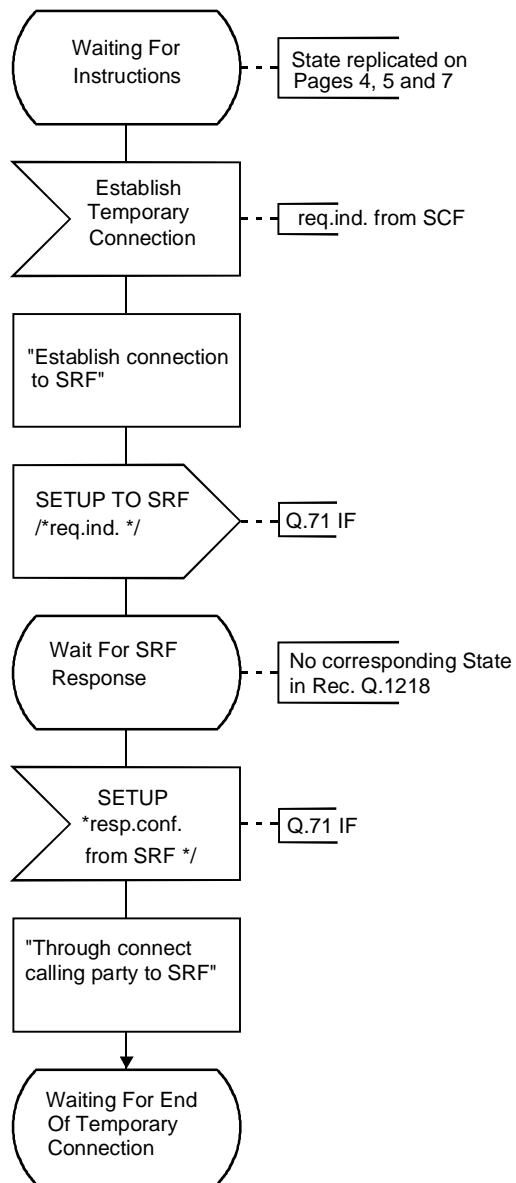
Waiting For Instructions

State replicated on Pages 4, 5 and 7

Establish Temporary Connection

req.ind. from SCF

"Establish connection to SRF"

SETUP TO SRF /*req.ind. */

Q.71 IF

Wait For SRF Response

No corresponding State in Rec. Q.1218

SETUP *resp.conf. from SRF */

Q.71 IF

"Through connect calling party to SRF"

Waiting For End Of Temporary Connection